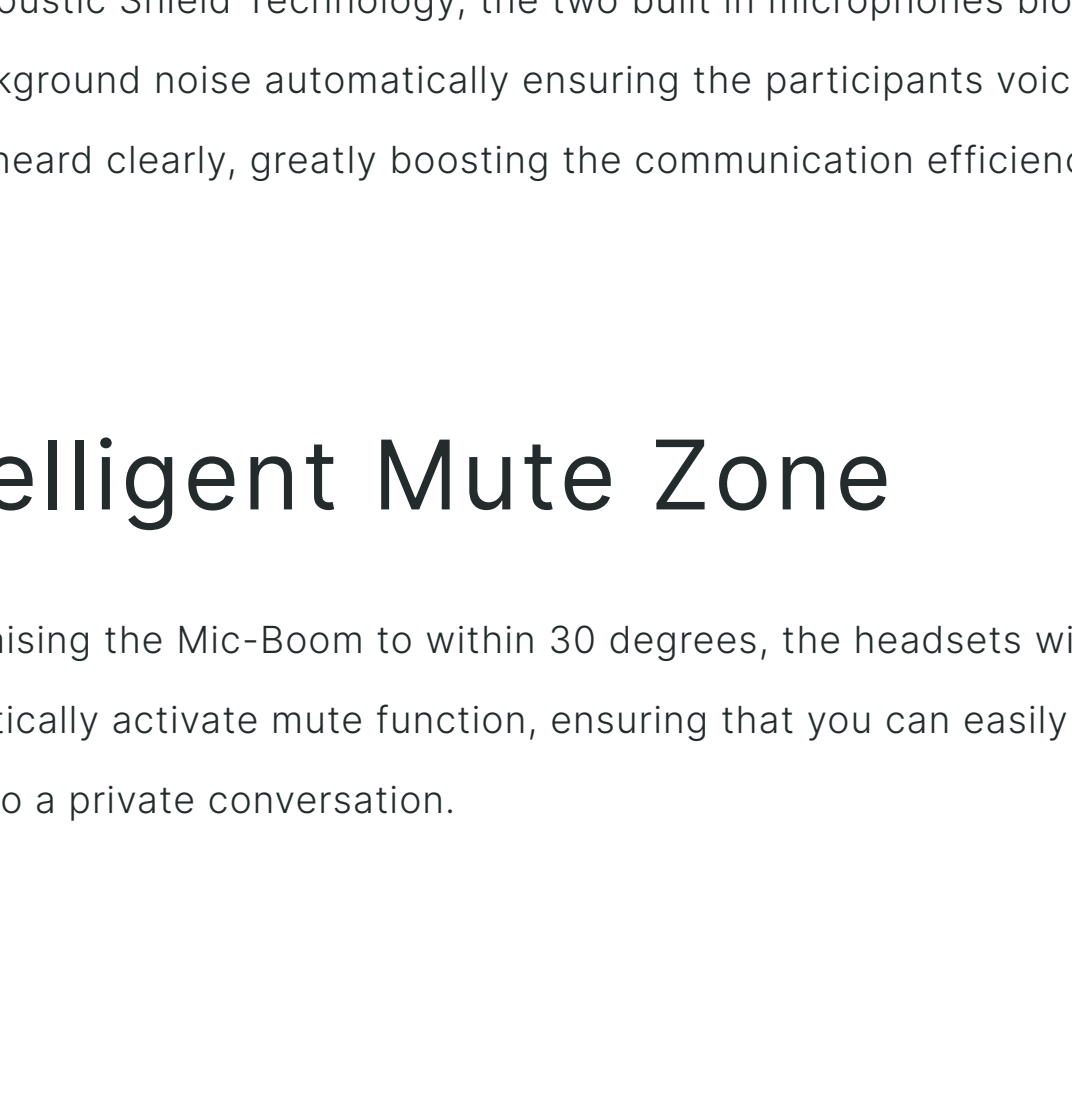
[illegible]oustic Shield Technology, the two built in microphones blo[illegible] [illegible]kground noise automatically ensuring the participants voic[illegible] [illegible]heard clearly, greatly boosting the communication efficienc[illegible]

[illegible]elligent Mute Zone

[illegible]ising the Mic-Boom to within 30 degrees, the headsets wi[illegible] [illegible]tically activate mute function, ensuring that you can easily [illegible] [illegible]o a private conversation.